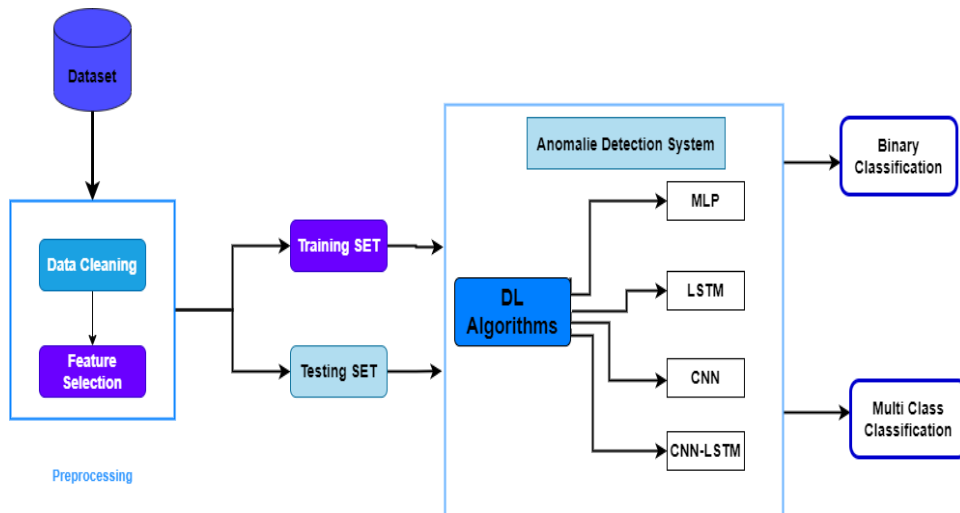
Dataset

Data Cleaning

Feature Selection

Preprocessing

Training SET

Testing SET

Anomalie Detection System

DL Algorithms

MLP

LSTM

CNN

CNN-LSTM

Binary Classification

Multi Class Classification